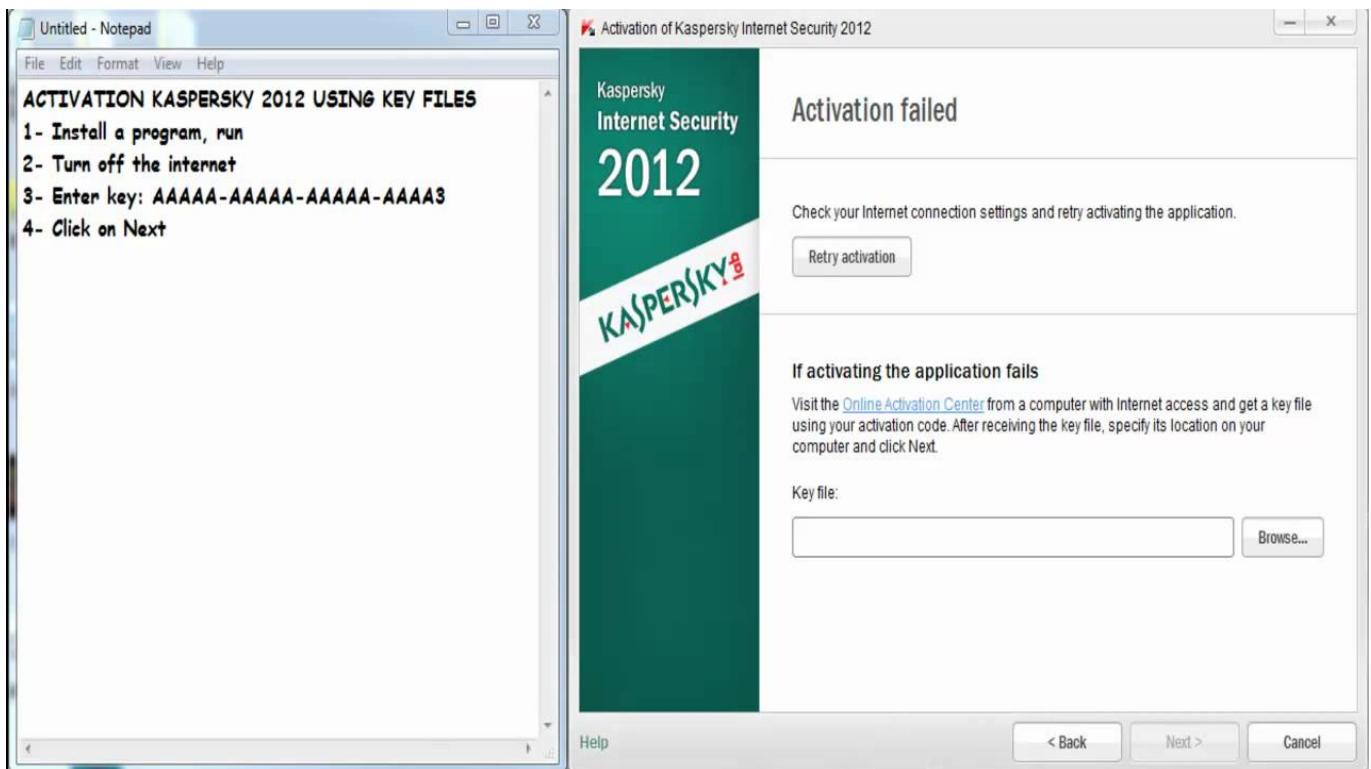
Untitled - Notepad

File Edit Format View Help

ACTIVATION KASPERSKY 2012 USING KEY FILES
1- Install a program, run
2- Turn off the internet
3- Enter key: AAAAA-AAAAA-AAAAA-AAAA3
4- Click on Next

Activation of Kaspersky Internet Security 2012

Kaspersky
Internet Security
2012

KASPERSKY lab

Activation failed

Check your Internet connection settings and retry activating the application.

Retry activation

If activating the application fails

Visit the Online Activation Center from a computer with Internet access and get a key file using your activation code. After receiving the key file, specify its location on your computer and click Next.

Key file:

Browse...

Help

< Back

Next >

Cancel